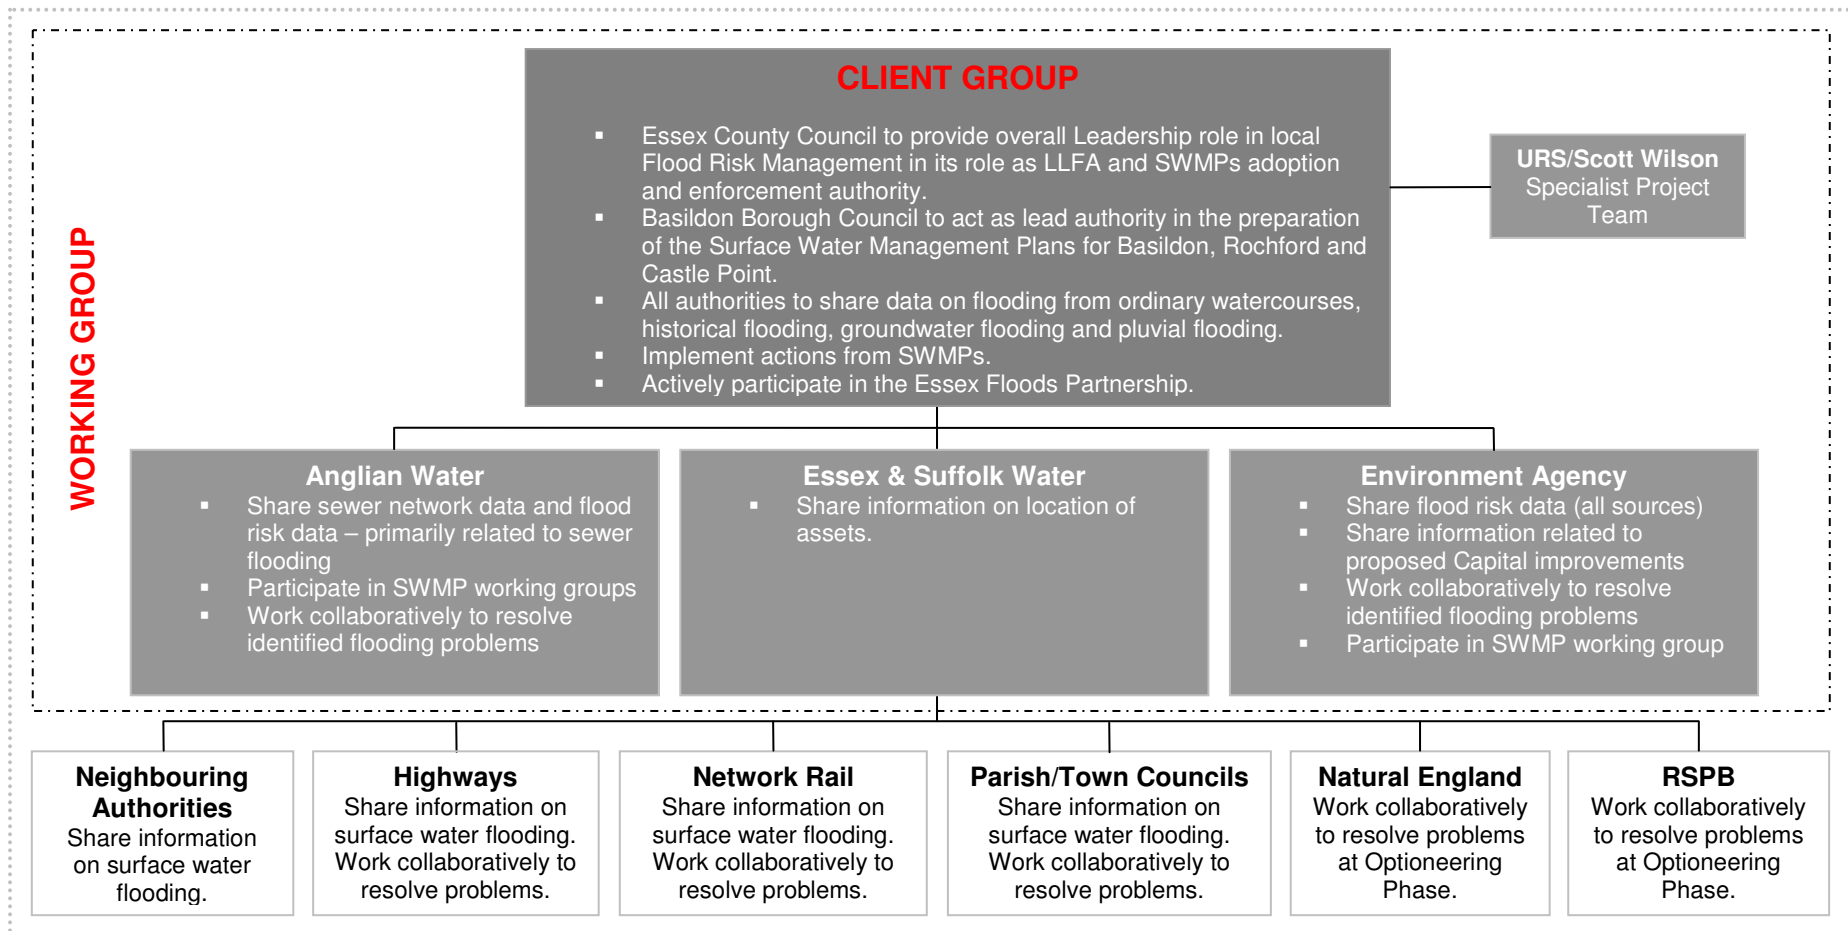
WORKING GROUP

CLIENT GROUP

- Essex County Council to provide overall Leadership role in local Flood Risk Management in its role as LLFA and SWMPs adoption and enforcement authority.
- Basildon Borough Council to act as lead authority in the preparation of the Surface Water Management Plans for Basildon, Rochford and Castle Point.
- All authorities to share data on flooding from ordinary watercourses, historical flooding, groundwater flooding and pluvial flooding.
- Implement actions from SWMPs.
- Actively participate in the Essex Floods Partnership.

URS/Scott Wilson
Specialist Project Team

Anglian Water
- Share sewer network data and flood risk data – primarily related to sewer flooding
- Participate in SWMP working groups
- Work collaboratively to resolve identified flooding problems

Essex & Suffolk Water
- Share information on location of assets.

Environment Agency
- Share flood risk data (all sources)
- Share information related to proposed Capital improvements
- Work collaboratively to resolve identified flooding problems
- Participate in SWMP working group

Neighbouring Authorities
Share information on surface water flooding.

Highways
Share information on surface water flooding. Work collaboratively to resolve problems.

Network Rail
Share information on surface water flooding. Work collaboratively to resolve problems.

Parish/Town Councils
Share information on surface water flooding. Work collaboratively to resolve problems.

Natural England
Work collaboratively to resolve problems at Optioneering Phase.

RSPB
Work collaboratively to resolve problems at Optioneering Phase.